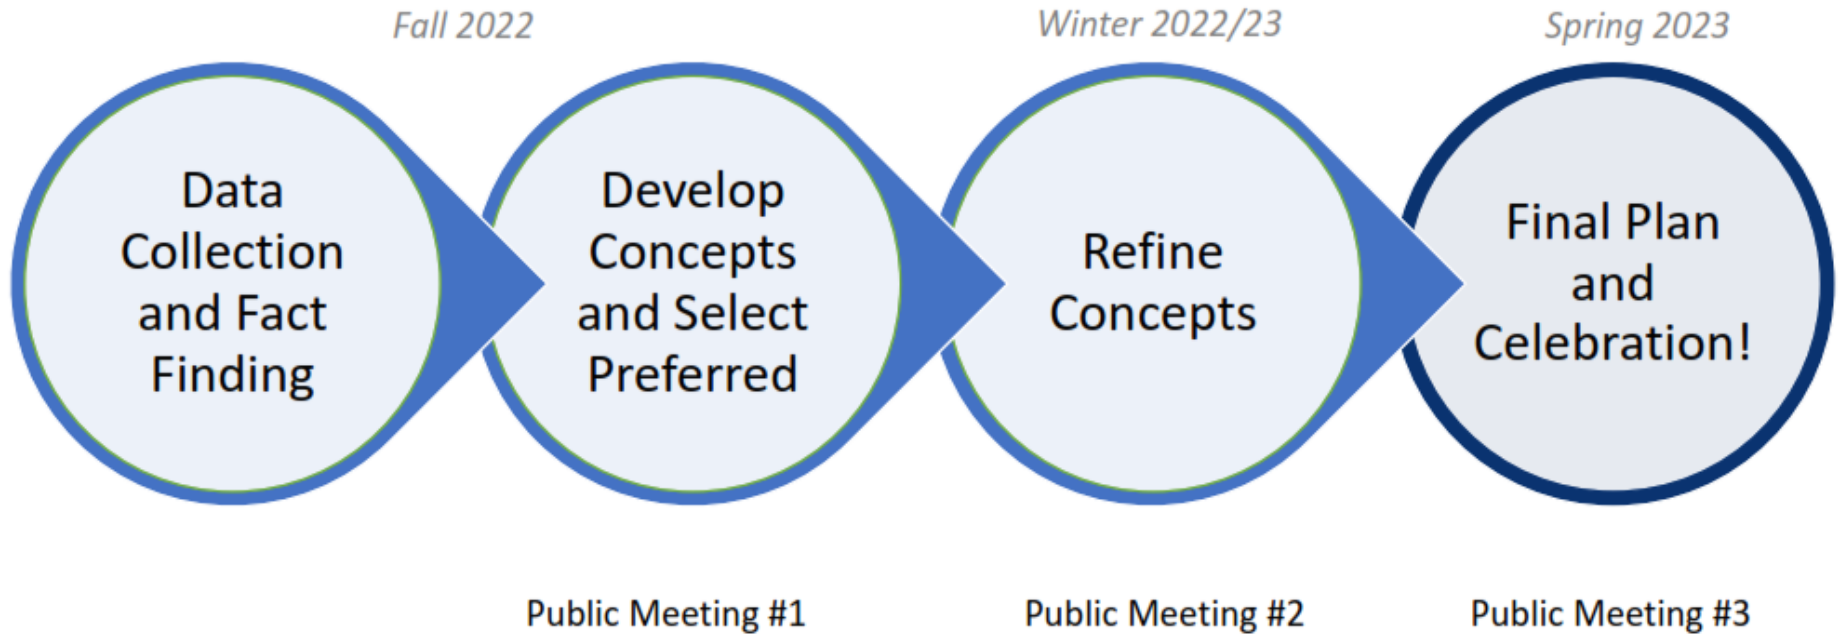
Fall 2022

Winter 2022/23

Spring 2023

Data Collection and Fact Finding

Develop Concepts and Select Preferred

Refine Concepts

Final Plan and Celebration!

Public Meeting #1

Public Meeting #2

Public Meeting #3